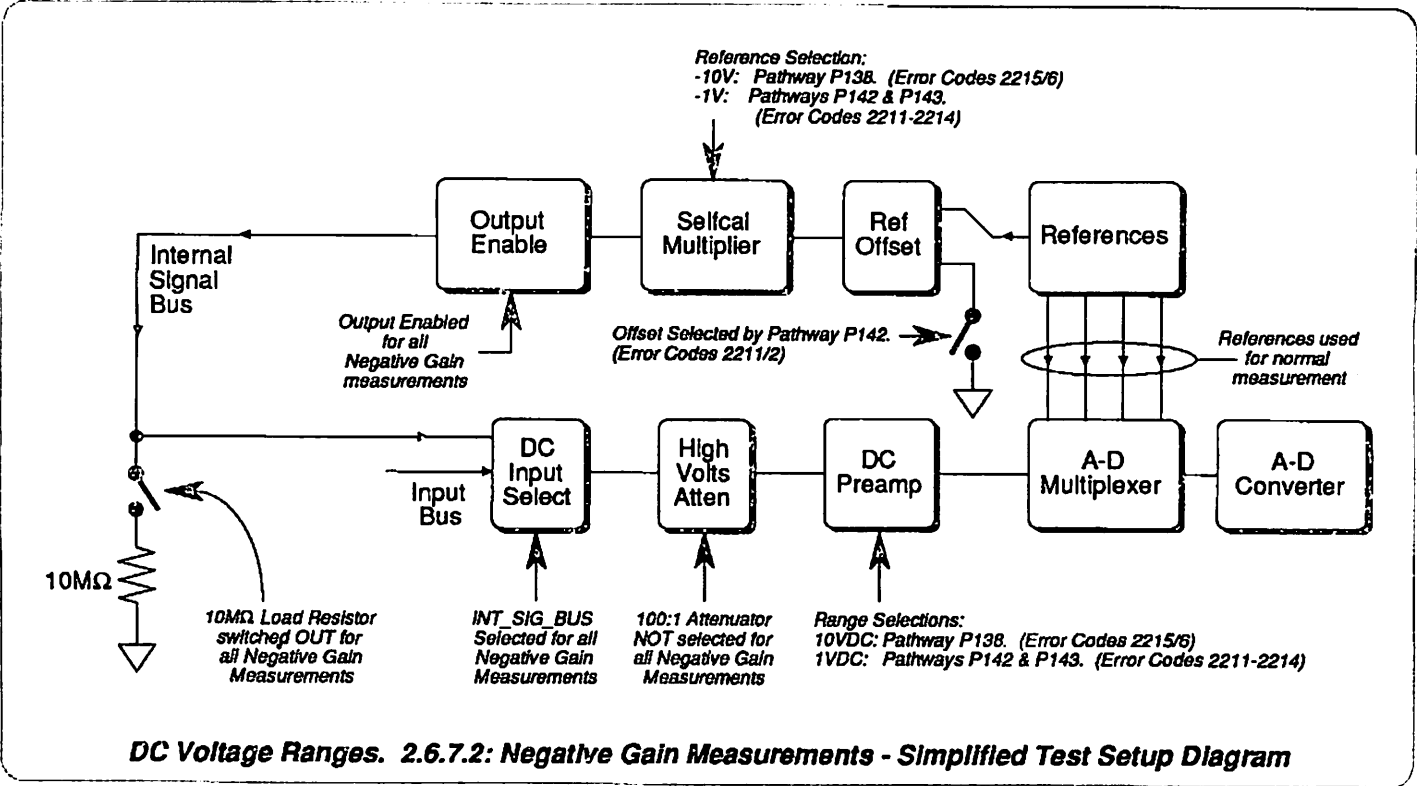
Reference Selection:
-10V: Pathway P138. (Error Codes 2215/6)
-1V: Pathways P142 & P143. (Error Codes 2211-2214)

Output Enable

Selfcal Multiplier

Ref Offset

References

Internal Signal Bus

Output Enabled for all Negative Gain measurements

Offset Selected by Pathway P142. (Error Codes 2211/2)

References used for normal measurement

DC Input Select

High Volts Atten

DC Preamp

A-D Multiplexer

A-D Converter

Input Bus

10MΩ

10MΩ Load Resistor switched OUT for all Negative Gain Measurements

INT_SIG_BUS Selected for all Negative Gain Measurements

100:1 Attenuator NOT selected for all Negative Gain Measurements

Range Selections:
10VDC: Pathway P138. (Error Codes 2215/6)
1VDC: Pathways P142 & P143. (Error Codes 2211-2214)

DC Voltage Ranges. 2.6.7.2: Negative Gain Measurements - Simplified Test Setup Diagram